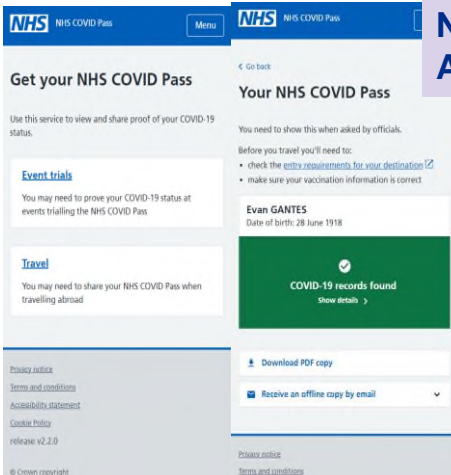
NHS NHS COVID Pass Menu

Get your NHS COVID Pass

Use this service to view and share proof of your COVID-19 status.

Event trials

You may need to prove your COVID-19 status at events trialling the NHS COVID Pass

Travel

You may need to share your NHS COVID Pass when travelling abroad

Privacy notice

Terms and conditions

Accessibility statement

Cookie Policy

release v2.2.0

© Crown copyright

NHS NHS COVID Pass

N
A

< Go back

Your NHS COVID Pass

You need to show this when asked by officials.

Before you travel you'll need to:

• check the entry requirements for your destination
• make sure your vaccination information is correct

Evan GANTES
Date of birth: 28 June 1918

COVID-19 records found
Show details >

Download PDF copy

Receive an offline copy by email

Privacy notice

Terms and conditions